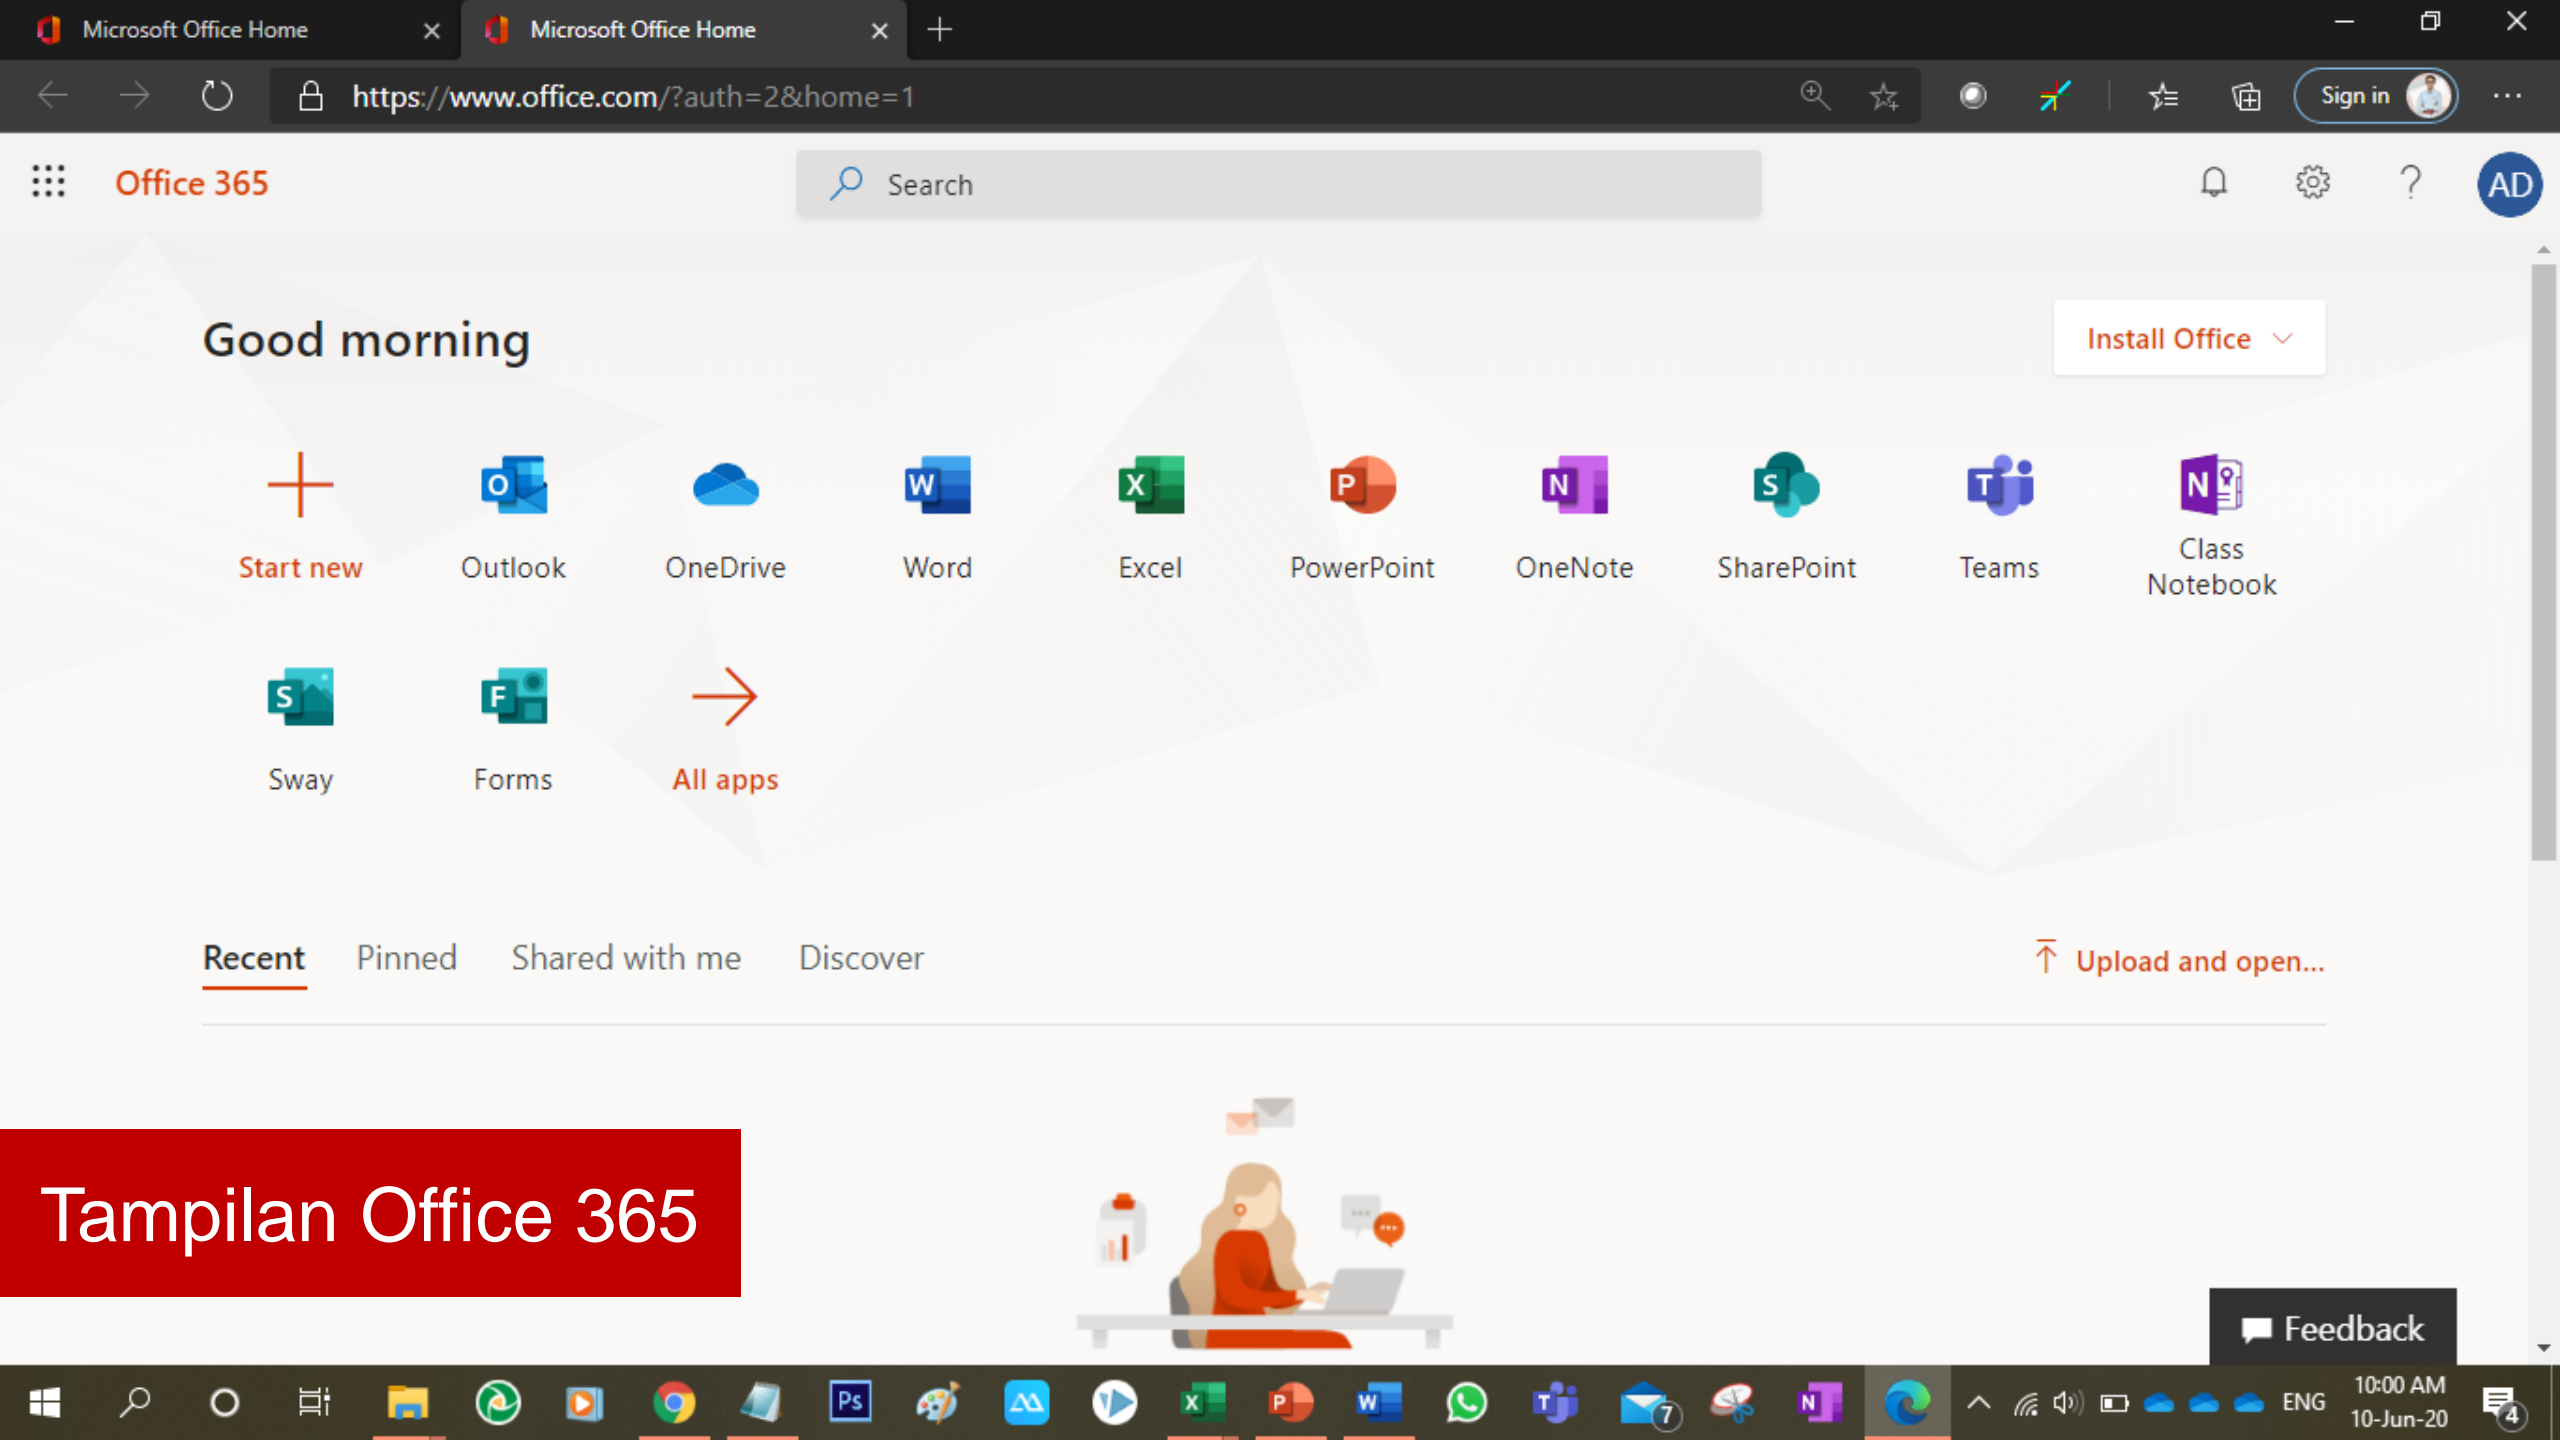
Microsoft Office Home
Microsoft Office Home

https://www.office.com/?auth=2&home=1

Sign in

Office 365

Search

AD

Good morning

Install Office

Start new
Outlook
OneDrive
Word
Excel
PowerPoint
OneNote
SharePoint
Teams
Class Notebook
Sway
Forms
All apps

Recent
Pinned
Shared with me
Discover

Upload and open...

Tampilan Office 365

Feedback

ENG
10:00 AM
10-Jun-20